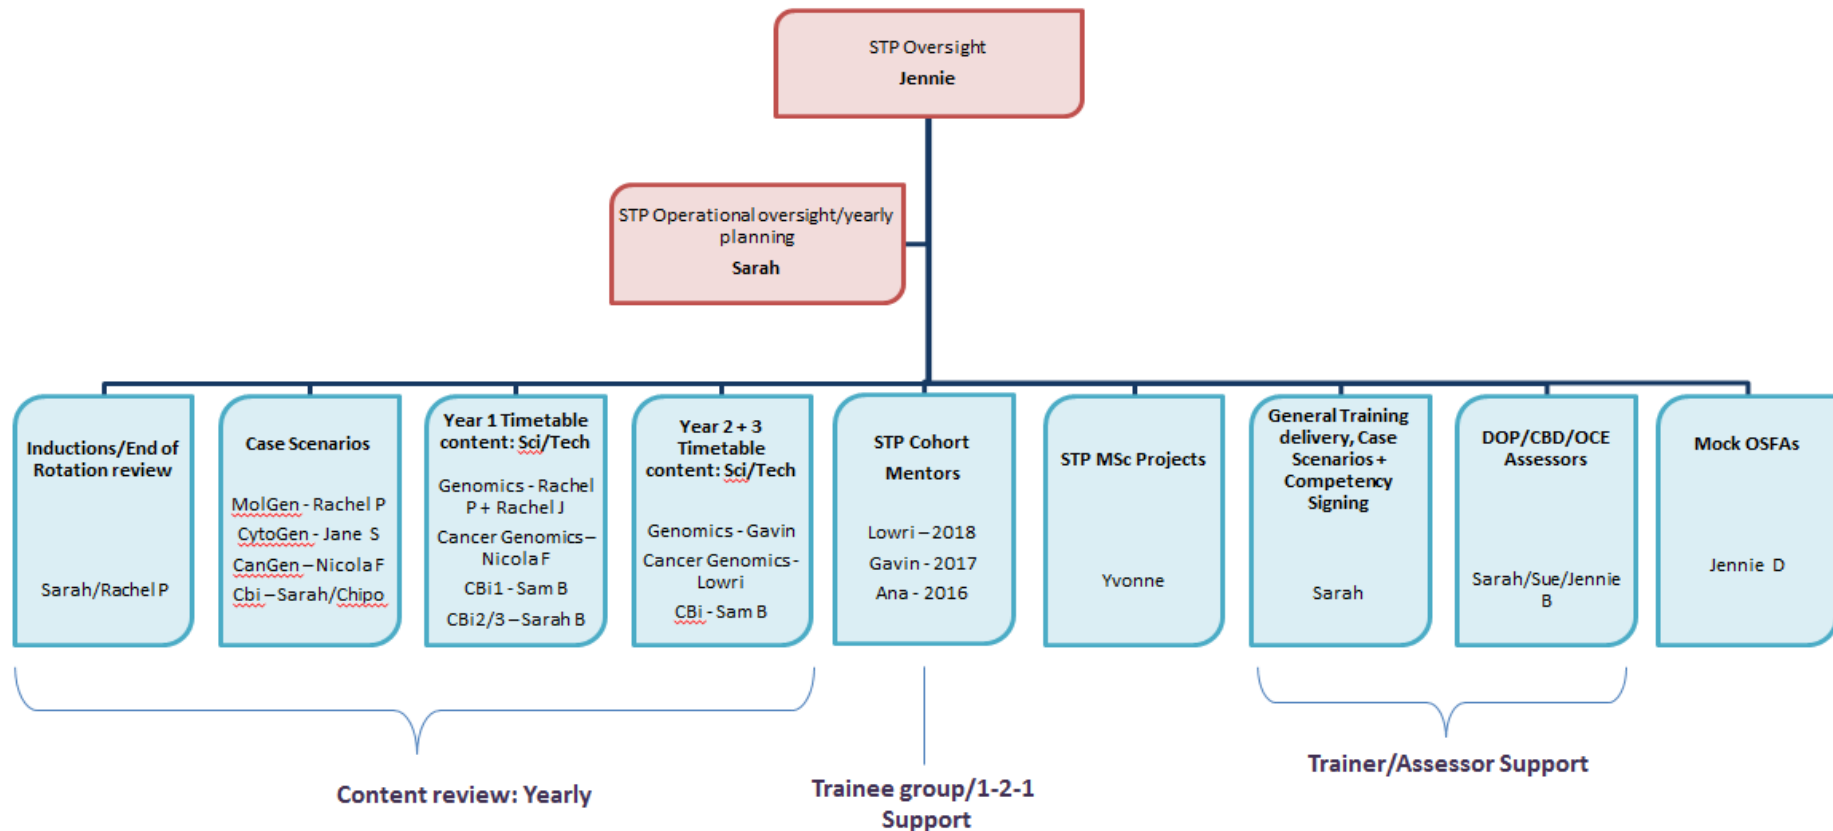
STP Oversight
Jennie

STP Operational oversight/yearly planning
Sarah

Inductions/End of Rotation review

Sarah/Rachel P

Case Scenarios

MolGen - Rachel P
CytoGen - Jane S
CanGen – Nicola F
Cbi – Sarah/Chipo

Year 1 Timetable content: Sci/Tech

Genomics - Rachel P + Rachel J
Cancer Genomics – Nicola F
CBi1 - Sam B
CBi2/3 – Sarah B

Year 2 + 3 Timetable content: Sci/Tech

Genomics - Gavin
Cancer Genomics - Lowri
CBi - Sam B

STP Cohort Mentors

Lowri – 2018
Gavin - 2017
Ana - 2016

STP MSc Projects

Yvonne

General Training delivery, Case Scenarios + Competency Signing

Sarah

DOP/CBD/OCE Assessors

Sarah/Sue/Jennie B

Mock OSFAs

Jennie D

Content review: Yearly

Trainee group/1-2-1 Support

Trainer/Assessor Support